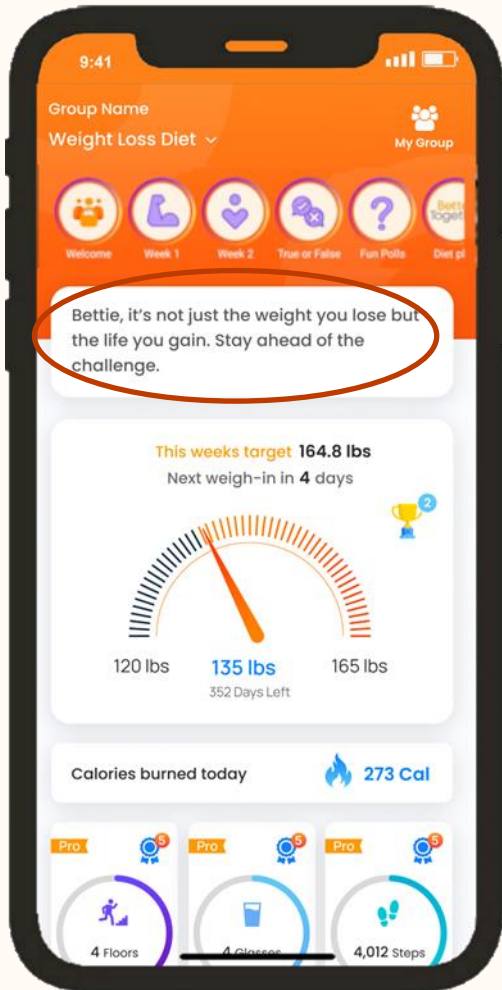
9:41

Group Name
Weight Loss Diet

My Group

Welcome
Week 1
Week 2
True or False
Fun Polls
Diet pl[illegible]

Bettie, it's not just the weight you lose but the life you gain. Stay ahead of the challenge.

This weeks target 164.8 lbs
Next weigh-in in 4 days

2

120 lbs
135 lbs
165 lbs
352 Days Left

Calories burned today
273 Cal

Pro
5
4 Floors

Pro
5
4 Glasses

Pro
5
4,012 Steps